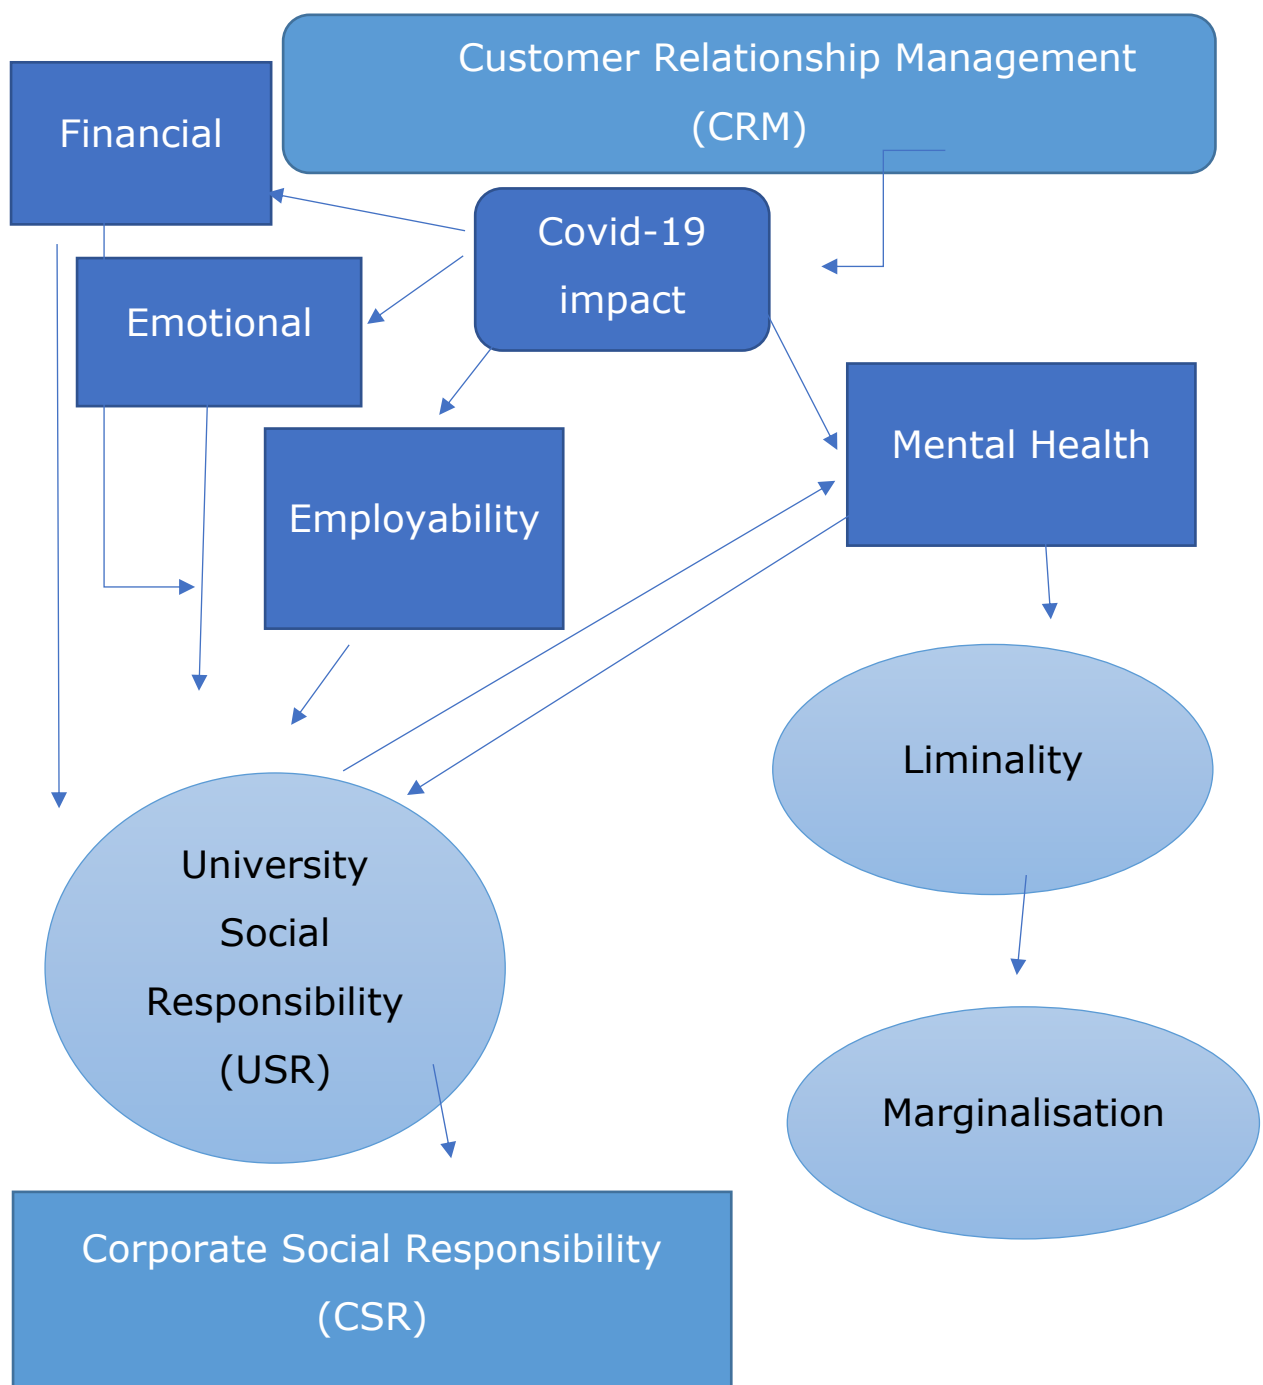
Customer Relationship Management (CRM)

Financial

Covid-19 impact

Emotional

Employability

Mental Health

Liminality

University Social Responsibility (USR)

Marginalisation

Corporate Social Responsibility (CSR)